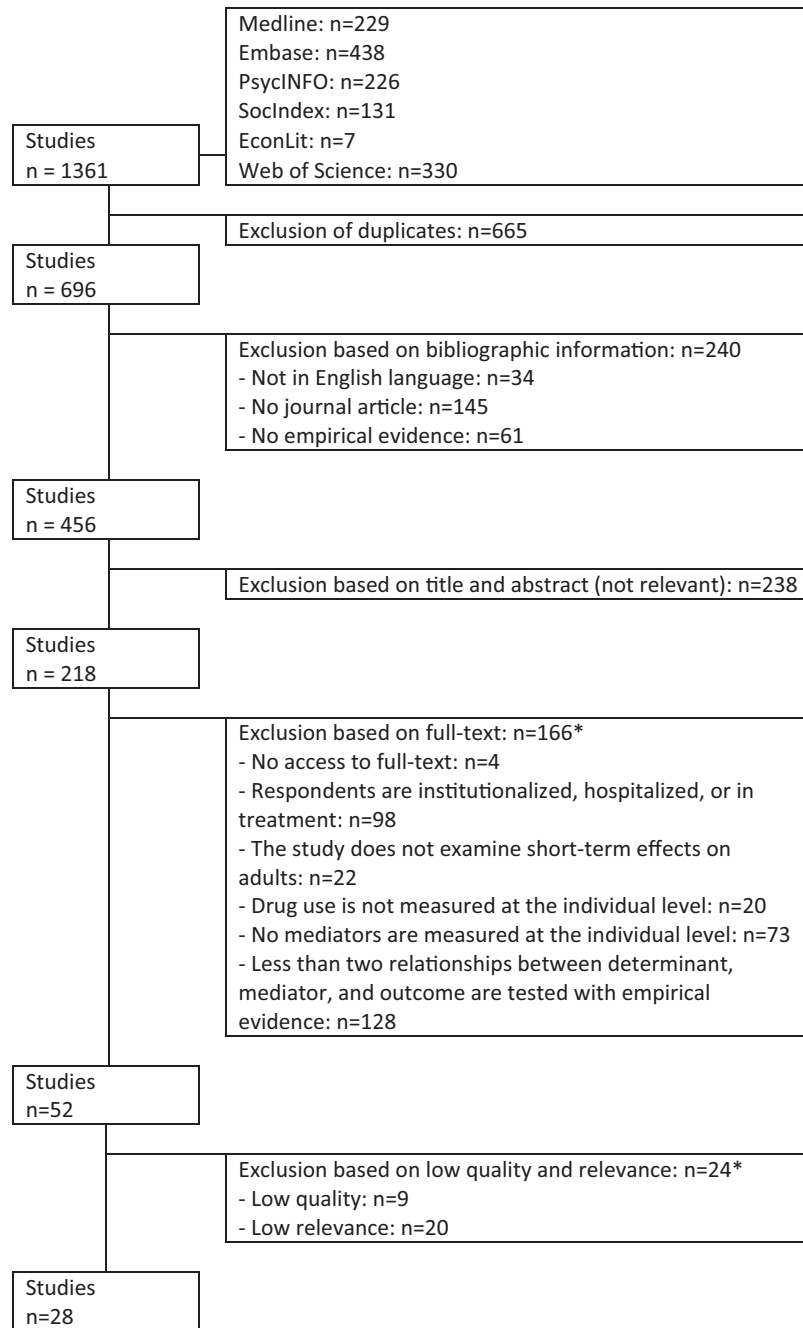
Medline: n=229
Embase: n=438
PsycINFO: n=226
SocIndex: n=131
EconLit: n=7
Web of Science: n=330

Studies
n = 1361

Exclusion of duplicates: n=665

Studies
n = 696

Exclusion based on bibliographic information: n=240
- Not in English language: n=34
- No journal article: n=145
- No empirical evidence: n=61

Studies
n = 456

Exclusion based on title and abstract (not relevant): n=238

Studies
n = 218

Exclusion based on full-text: n=166*
- No access to full-text: n=4
- Respondents are institutionalized, hospitalized, or in treatment: n=98
- The study does not examine short-term effects on adults: n=22
- Drug use is not measured at the individual level: n=20
- No mediators are measured at the individual level: n=73
- Less than two relationships between determinant, mediator, and outcome are tested with empirical evidence: n=128

Studies
n=52

Exclusion based on low quality and relevance: n=24*
- Low quality: n=9
- Low relevance: n=20

Studies
n=28